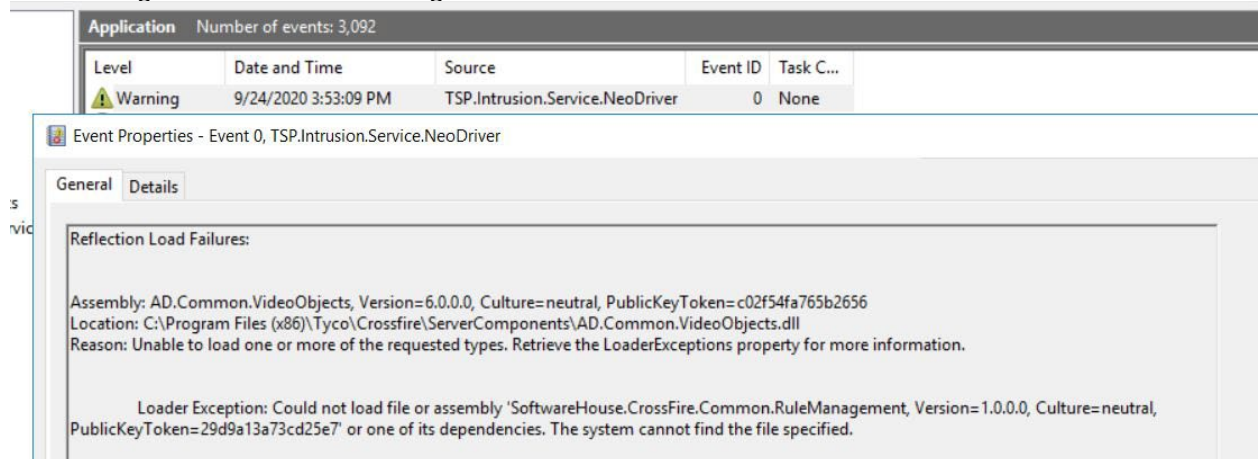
Application Number of events: 3,092

| Level | Date and Time | Source | Event ID | Task C... |
|---|---|---|---|---|
| Warning | 9/24/2020 3:53:09 PM | TSP.Intrusion.Service.NeoDriver | 0 | None |

Event Properties - Event 0, TSP.Intrusion.Service.NeoDriver

General Details

s
rvic

Reflection Load Failures:

Assembly: AD.Common.VideoObjects, Version=6.0.0.0, Culture=neutral, PublicKeyToken=c02f54fa765b2656
Location: C:\Program Files (x86)\Tyco\Crossfire\ServerComponents\AD.Common.VideoObjects.dll
Reason: Unable to load one or more of the requested types. Retrieve the LoaderExceptions property for more information.

Loader Exception: Could not load file or assembly 'SoftwareHouse.CrossFire.Common.RuleManagement, Version=1.0.0.0, Culture=neutral, PublicKeyToken=29d9a13a73cd25e7' or one of its dependencies. The system cannot find the file specified.